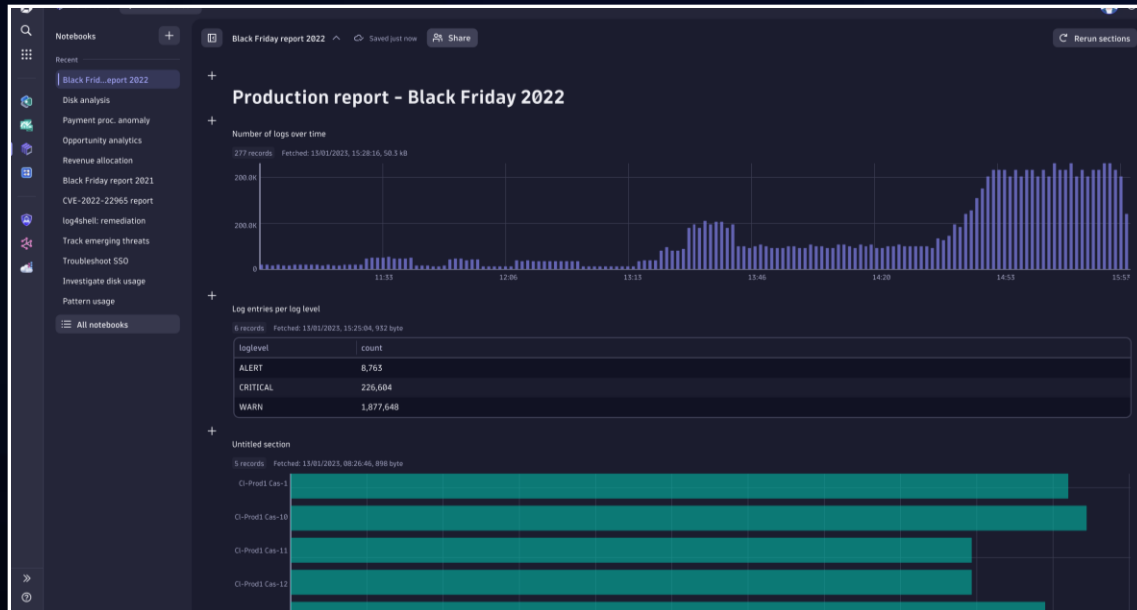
Notebooks

Recent

Black Frid...eport 2022
Disk analysis
Payment proc. anomaly
Opportunity analytics
Revenue allocation
Black Friday report 2021
CVE-2022-22965 report
log4shell: remediation
Track emerging threats
Troubleshoot SSO
Investigate disk usage
Pattern usage

All notebooks

Black Friday report 2022 Saved just now Share

Rerun sections

Production report - Black Friday 2022

Number of logs over time

277 records Fetched: 13/01/2023, 15:28:16, 50.3 kB

200.0K
200.0K
0
11:33 12:06 13:13 13:46 14:20 14:53 15:57

Log entries per log level

6 records Fetched: 13/01/2023, 15:25:04, 932 byte

| loglevel | count |
|---|---|
| ALERT | 8,763 |
| CRITICAL | 226,604 |
| WARN | 1,877,648 |

Untitled section

5 records Fetched: 13/01/2023, 08:26:46, 898 byte

CI-Prod1 Cas-1
CI-Prod1 Cas-10
CI-Prod1 Cas-11
CI-Prod1 Cas-12